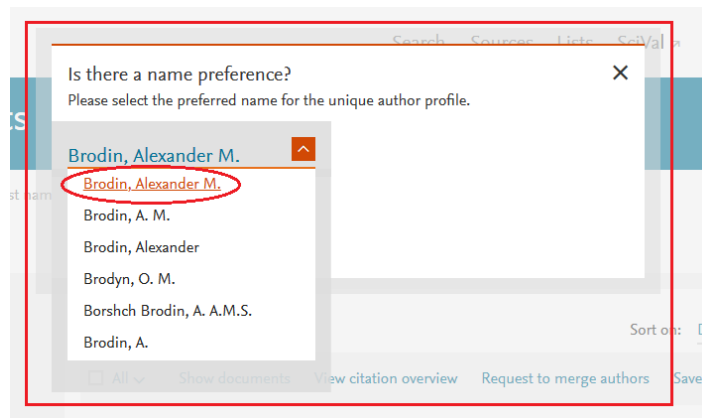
Search Sources Lists SciVal

Is there a name preference?
Please select the preferred name for the unique author profile.

×

Brodin, Alexander M.

Brodin, Alexander M.
Brodin, A. M.
Brodin, Alexander
Brodyn, O. M.
Borshch Brodin, A. A.M.S.
Brodin, A.

Sort on:

All Show documents View citation overview Request to merge authors Save